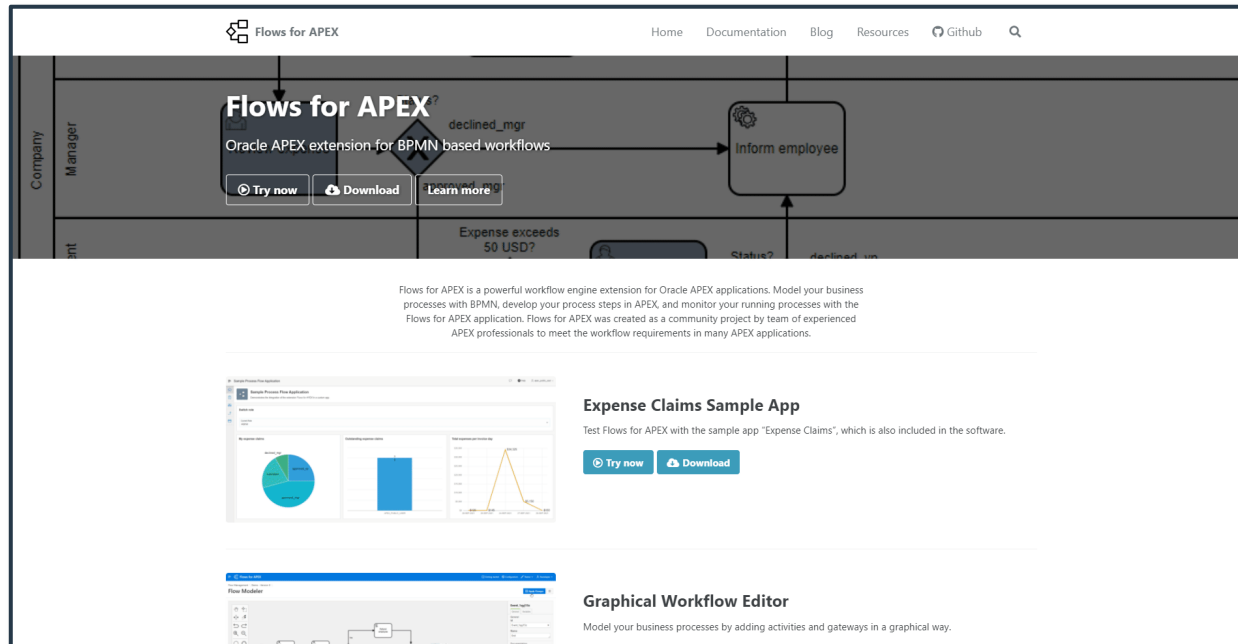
Flows for APEX

Home Documentation Blog Resources Github

Company Manager

declined_mgr

Inform employee

Expense exceeds 50 USD?

Status? declined_vp

Flows for APEX

Oracle APEX extension for BPMN based workflows

Try now Download Learn more

Flows for APEX is a powerful workflow engine extension for Oracle APEX applications. Model your business processes with BPMN, develop your process steps in APEX, and monitor your running processes with the Flows for APEX application. Flows for APEX was created as a community project by team of experienced APEX professionals to meet the workflow requirements in many APEX applications.

Sample Process Flow Application

Expense Claims Sample App

Test Flows for APEX with the sample app "Expense Claims", which is also included in the software.

Try now Download

Flows for APEX

Flow Modeler

Graphical Workflow Editor

Model your business processes by adding activities and gateways in a graphical way.